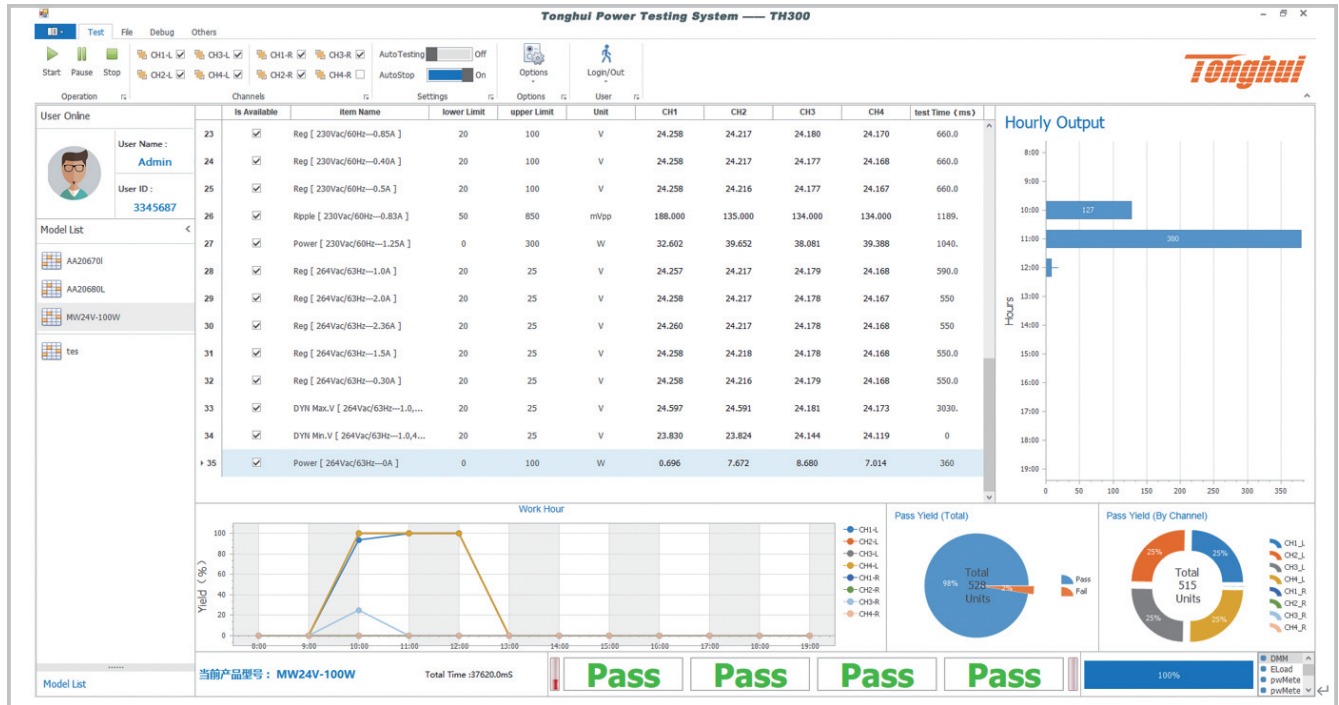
Tonghui Power Testing System —— TH300

Test File Debug Others

Start Pause Stop
Operation

CH1-L CH3-L CH1-R CH3-R
CH2-L CH4-L CH2-R CH4-R
Channels

AutoTesting Off
AutoStop On
Settings

Options
Options

Login/Out
User

Tonghui

User Online

User Name : Admin
User ID : 3345687

Model List
AA20670I
AA20680L
MW24V-100W
tes

| | Is Available | Item Name | lower Limit | upper Limit | Unit | CH1 | CH2 | CH3 | CH4 | test Time (ms) |
|---|---|---|---|---|---|---|---|---|---|---|
| 23 | ☑ | Reg [ 230Vac/60Hz---0.85A ] | 20 | 100 | V | 24.258 | 24.217 | 24.180 | 24.170 | 660.0 |
| 24 | ☑ | Reg [ 230Vac/60Hz---0.40A ] | 20 | 100 | V | 24.258 | 24.217 | 24.177 | 24.168 | 660.0 |
| 25 | ☑ | Reg [ 230Vac/60Hz---0.5A ] | 20 | 100 | V | 24.258 | 24.216 | 24.177 | 24.167 | 660.0 |
| 26 | ☑ | Ripple [ 230Vac/60Hz---0.83A ] | 50 | 850 | mVpp | 188.000 | 135.000 | 134.000 | 134.000 | 1189. |
| 27 | ☑ | Power [ 230Vac/60Hz---1.25A ] | 0 | 300 | W | 32.602 | 39.652 | 38.081 | 39.388 | 1040. |
| 28 | ☑ | Reg [ 264Vac/63Hz---1.0A ] | 20 | 25 | V | 24.257 | 24.217 | 24.179 | 24.168 | 590.0 |
| 29 | ☑ | Reg [ 264Vac/63Hz---2.0A ] | 20 | 25 | V | 24.258 | 24.217 | 24.178 | 24.167 | 550 |
| 30 | ☑ | Reg [ 264Vac/63Hz---2.36A ] | 20 | 25 | V | 24.260 | 24.217 | 24.178 | 24.168 | 550 |
| 31 | ☑ | Reg [ 264Vac/63Hz---1.5A ] | 20 | 25 | V | 24.258 | 24.218 | 24.178 | 24.168 | 550.0 |
| 32 | ☑ | Reg [ 264Vac/63Hz---0.30A ] | 20 | 25 | V | 24.258 | 24.216 | 24.179 | 24.168 | 550.0 |
| 33 | ☑ | DYN Max.V [ 264Vac/63Hz---1.0,... | 20 | 25 | V | 24.597 | 24.591 | 24.181 | 24.173 | 3030. |
| 34 | ☑ | DYN Min.V [ 264Vac/63Hz---1.0,4... | 20 | 25 | V | 23.830 | 23.824 | 24.144 | 24.119 | 0 |
| 35 | ☑ | Power [ 264Vac/63Hz---0A ] | 0 | 100 | W | 0.696 | 7.672 | 8.680 | 7.014 | 360 |

Hourly Output
8:00 9:00 10:00 11:00 12:00 13:00 14:00 15:00 16:00 17:00 18:00 19:00
127
380
Hours
0 50 100 150 200 250 300 350

Work Hour
Yield (%)
100 80 60 40 20 0
8:00 9:00 10:00 11:00 12:00 13:00 14:00 15:00 16:00 17:00 18:00 19:00
CH1-L CH2-L CH3-L CH4-L CH1-R CH2-R CH3-R CH4-R

Pass Yield (Total)
Total 528 Units
98% 2%
Pass Fail

Pass Yield (By Channel)
Total 515 Units
25% 25% 25% 25%
CH1_L CH2_L CH3_L CH4_L CH1_R CH2_R CH3_R CH4_R

Model List

当前产品型号： MW24V-100W
Total Time :37620.0mS
Pass Pass Pass Pass
100%
DMM
ELoad
pwMete
pwMete